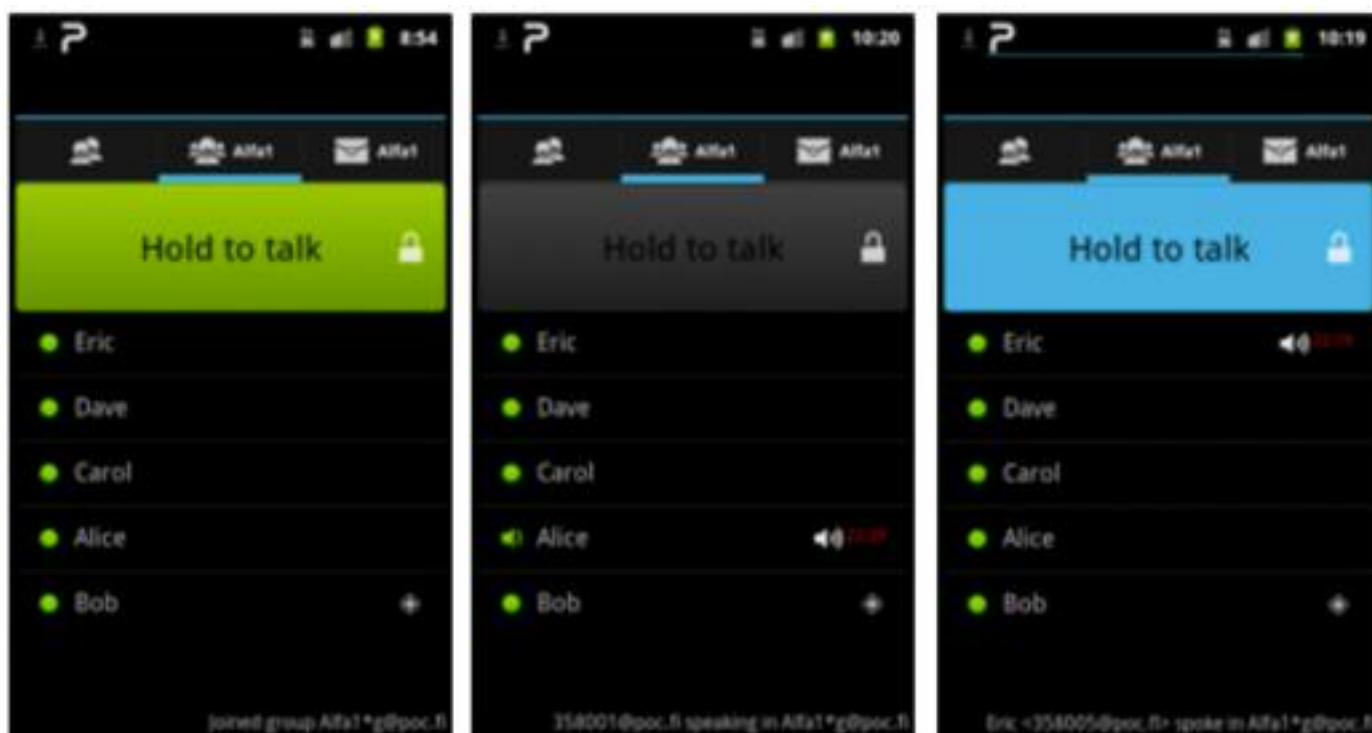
8:54

Alfa1

Alfa1

Hold to talk

Eric

Dave

Carol

Alice

Bob

Joined group Alfa1*g@poc.fi

10:20

Alfa1

Alfa1

Hold to talk

Eric

Dave

Carol

Alice

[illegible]

Bob

358001@poc.fi speaking in Alfa1*g@poc.fi

10:19

Alfa1

Alfa1

Hold to talk

Eric

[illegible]

Dave

Carol

Alice

Bob

Eric <358005@poc.fi> spoke in Alfa1*g@poc.fi